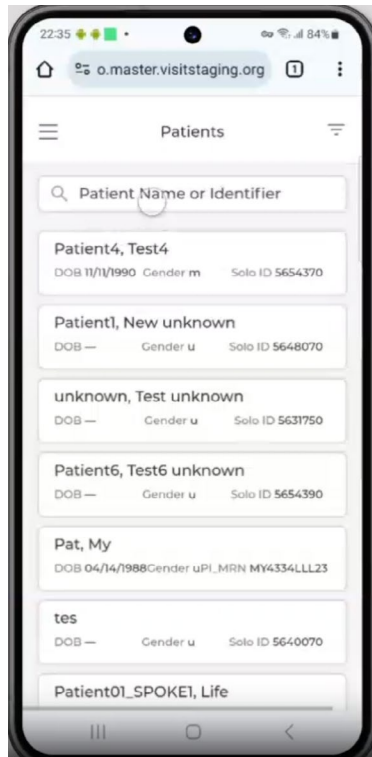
22:35 84%

o.master.visitstaging.org 1

Patients

Patient Name or Identifier

Patient4, Test4
DOB 11/11/1990 Gender m Solo ID 5654370

Patient1, New unknown
DOB — Gender u Solo ID 5648070

unknown, Test unknown
DOB — Gender u Solo ID 5631750

Patient6, Test6 unknown
DOB — Gender u Solo ID 5654390

Pat, My
DOB 04/14/1988Gender uPI_MRN MY4334LLL23

tes
DOB — Gender u Solo ID 5640070

Patient01_SPOKE1, Life